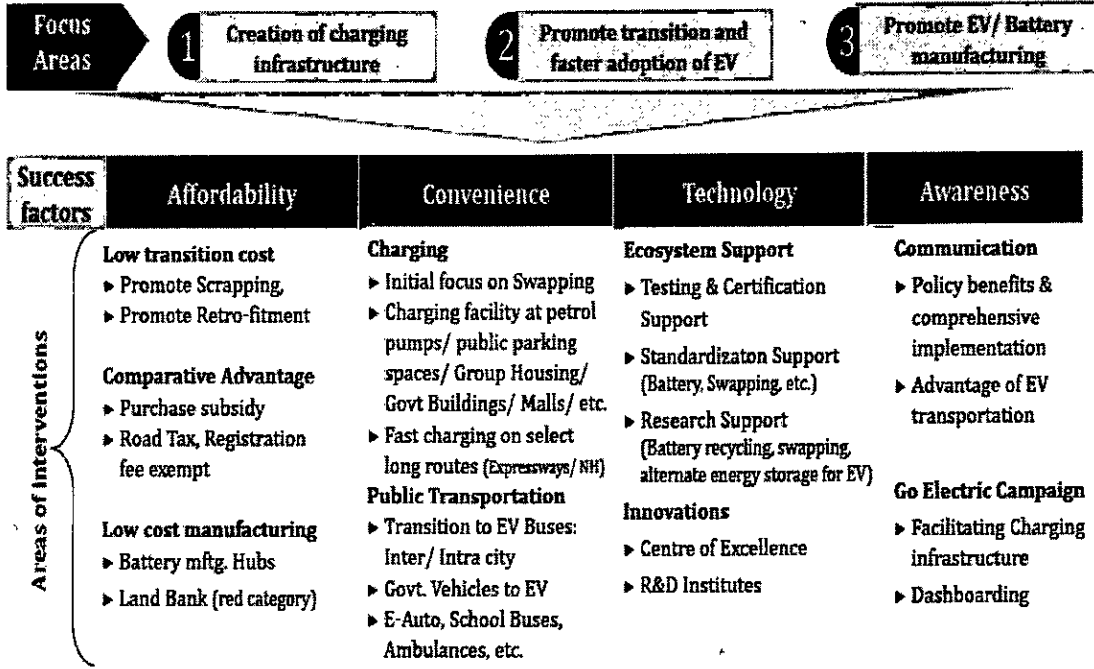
Focus Areas

1 Creation of charging infrastructure

2 Promote transition and faster adoption of EV

3 Promote EV/ Battery manufacturing

| Success factors | Affordability | Convenience | Technology | Awareness |
|---|---|---|---|---|
| Areas of Interventions | **Low transition cost** ▸ Promote Scrapping, ▸ Promote Retro-fitment **Comparative Advantage** ▸ Purchase subsidy ▸ Road Tax, Registration fee exempt **Low cost manufacturing** ▸ Battery mftg. Hubs ▸ Land Bank (red category) | **Charging** ▸ Initial focus on Swapping ▸ Charging facility at petrol pumps/ public parking spaces/ Group Housing/ Govt Buildings/ Malls/ etc. ▸ Fast charging on select long routes (Expressways/ NH) **Public Transportation** ▸ Transition to EV Buses: Inter/ Intra city ▸ Govt. Vehicles to EV ▸ E-Auto, School Buses, Ambulances, etc. | **Ecosystem Support** ▸ Testing & Certification Support ▸ Standardizaton Support (Battery, Swapping, etc.) ▸ Research Support (Battery recycling, swapping, alternate energy storage for EV) **Innovations** ▸ Centre of Excellence ▸ R&D Institutes | **Communication** ▸ Policy benefits & comprehensive implementation ▸ Advantage of EV transportation **Go Electric Campaign** ▸ Facilitating Charging infrastructure ▸ Dashboarding |